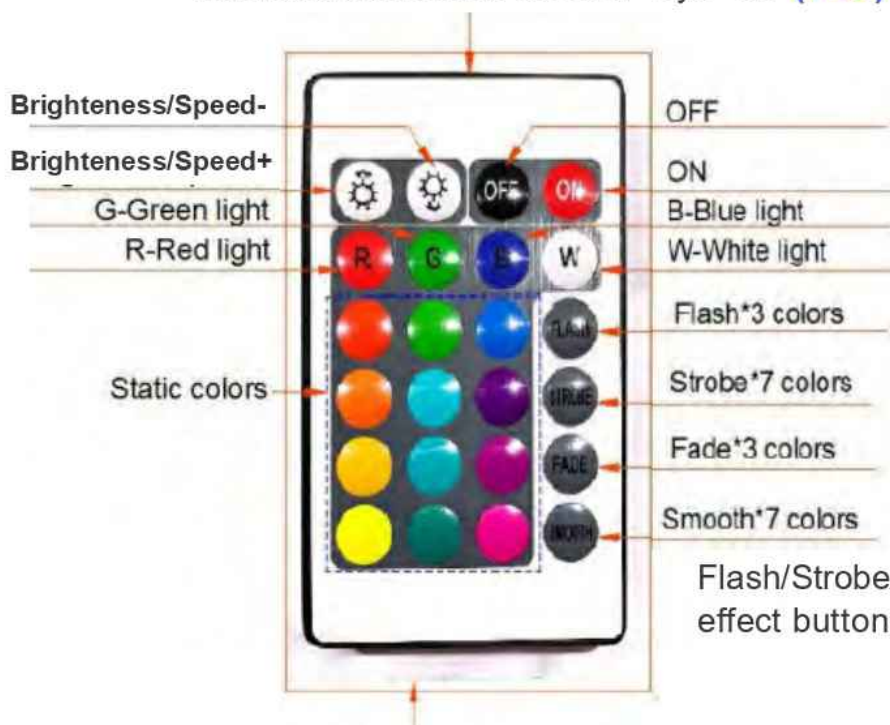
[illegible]

Brighteness/Speed-

Brighteness/Speed+

G-Green light

R-Red light

Static colors

OFF

ON

OFF

ON

B-Blue light

W-White light

R

G

B

W

FLASH

STROBE

FADE

SMOOTH

Flash*3 colors

Strobe*7 colors

Fade*3 colors

Smooth*7 colors

Flash/Strobe effect button